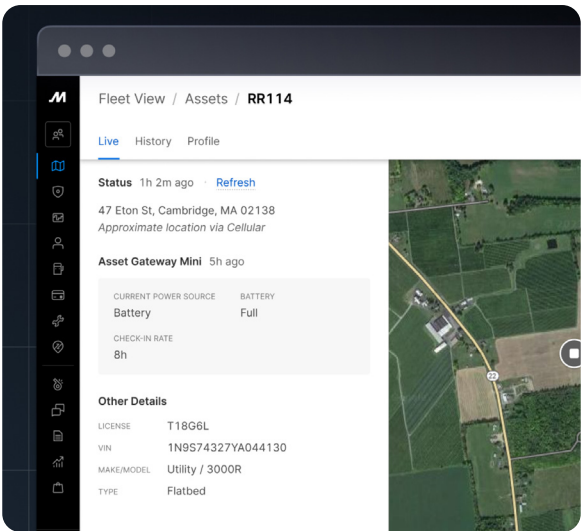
Fleet View / Assets / RR114

Live History Profile

Status 1h 2m ago · Refresh

47 Eton St, Cambridge, MA 02138
Approximate location via Cellular

Asset Gateway Mini 5h ago

CURRENT POWER SOURCE
Battery

BATTERY
Full

CHECK-IN RATE
8h

Other Details

| LICENSE | T18G6L |
|---|---|
| VIN | 1N9S74327YA044130 |
| MAKE/MODEL | Utility / 3000R |
| TYPE | Flatbed |

22